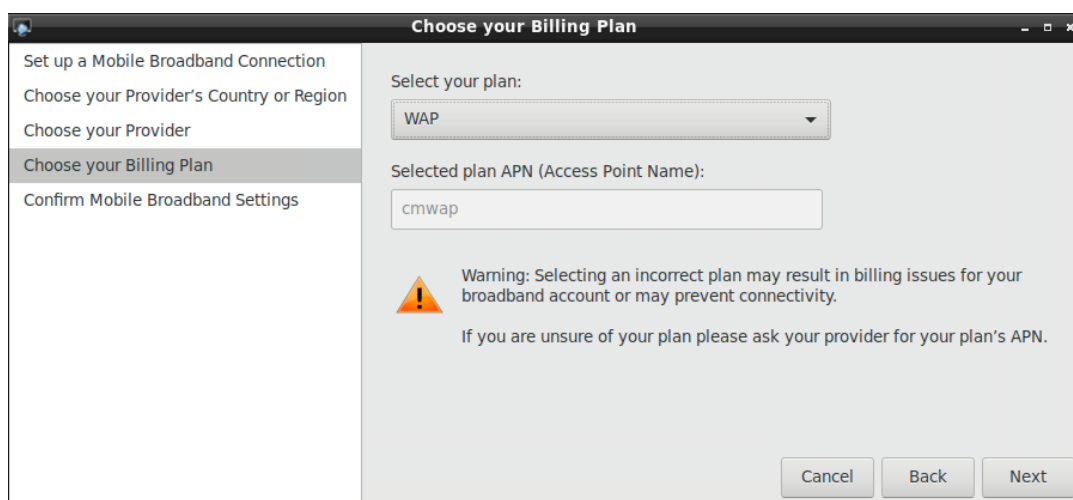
Choose your Billing Plan

Set up a Mobile Broadband Connection
Choose your Provider's Country or Region
Choose your Provider
Choose your Billing Plan
Confirm Mobile Broadband Settings

Select your plan:

WAP

Selected plan APN (Access Point Name):

cmwap

Warning: Selecting an incorrect plan may result in billing issues for your broadband account or may prevent connectivity.

If you are unsure of your plan please ask your provider for your plan's APN.

Cancel
Back
Next